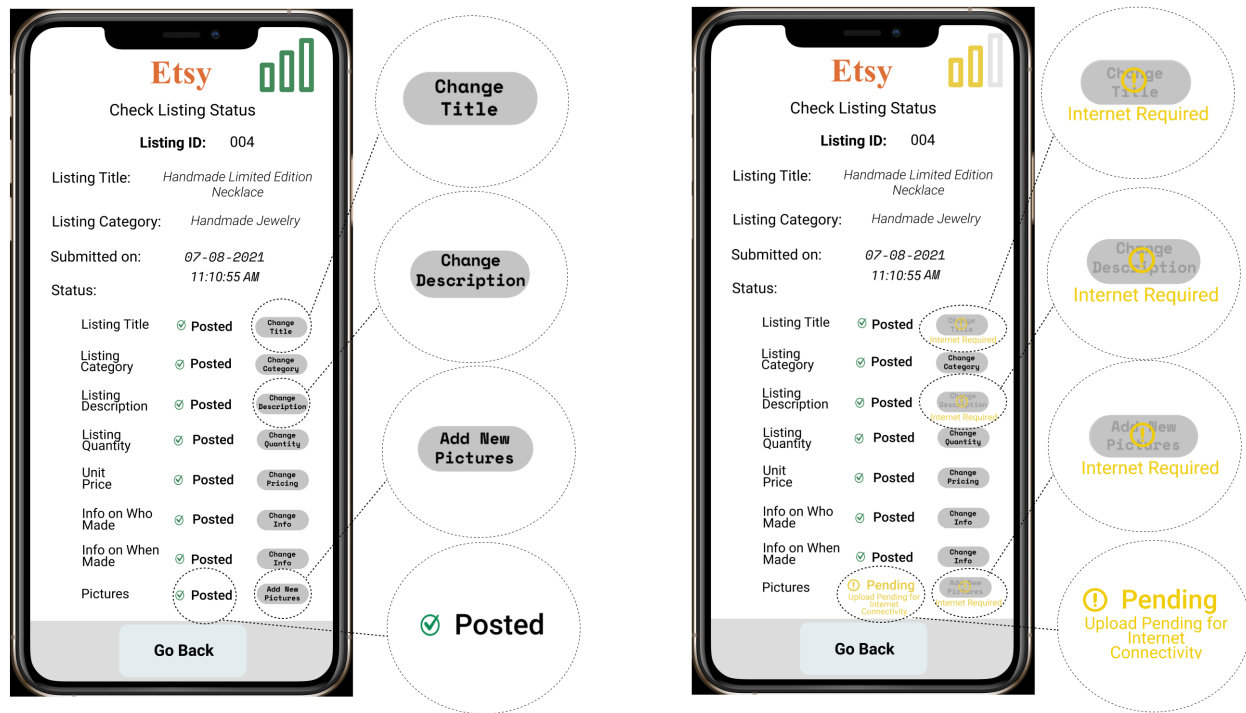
Etsy

Check Listing Status

Listing ID: 004

Listing Title: Handmade Limited Edition Necklace

Listing Category: Handmade Jewelry

Submitted on: 07-08-2021 11:10:55 AM

Status:

| | | |
|---|---|---|
| Listing Title | Posted | Change Title |
| Listing Category | Posted | Change Category |
| Listing Description | Posted | Change Description |
| Listing Quantity | Posted | Change Quantity |
| Unit Price | Posted | Change Pricing |
| Info on Who Made | Posted | Change Info |
| Info on When Made | Posted | Change Info |
| Pictures | Posted | Add New Pictures |

Go Back

Change Title

Change Description

Add New Pictures

Posted

Etsy

Check Listing Status

Listing ID: 004

Listing Title: Handmade Limited Edition Necklace

Listing Category: Handmade Jewelry

Submitted on: 07-08-2021 11:10:55 AM

Status:

| | | |
|---|---|---|
| Listing Title | Posted | Change Title Internet Required |
| Listing Category | Posted | Change Category |
| Listing Description | Posted | Change Description Internet Required |
| Listing Quantity | Posted | Change Quantity |
| Unit Price | Posted | Change Pricing |
| Info on Who Made | Posted | Change Info |
| Info on When Made | Posted | Change Info |
| Pictures | Pending Upload Pending for Internet Connectivity | Add New Pictures Internet Required |

Go Back

Change Title
Internet Required

Change Description
Internet Required

Add New Pictures
Internet Required

Pending
Upload Pending for Internet Connectivity